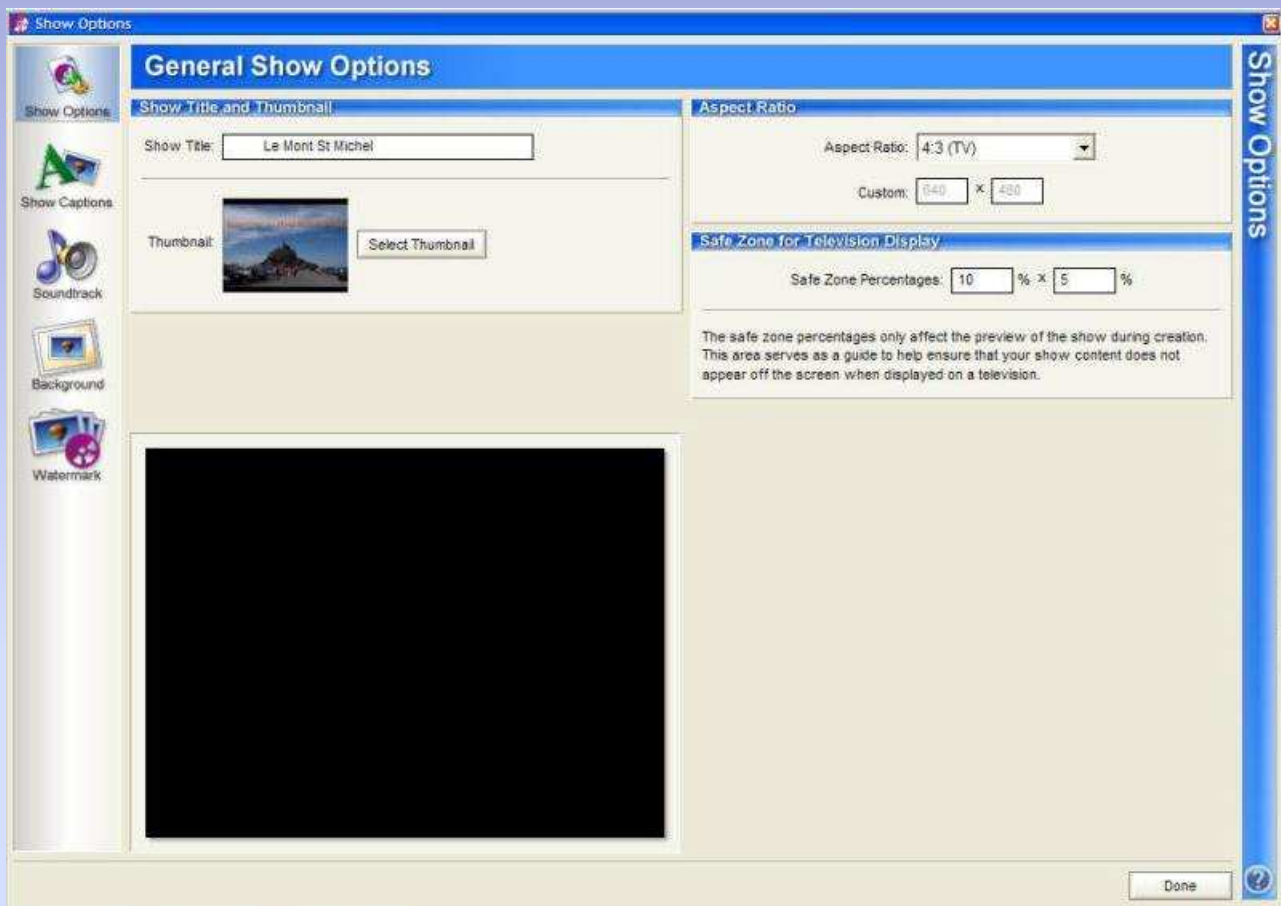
Show Options

Show Options

Show Captions

Soundtrack

Background

Watermark

General Show Options

Show Title and Thumbnail

Show Title: Le Mont St Michel

Thumbnail: Select Thumbnail

Aspect Ratio

Aspect Ratio: 4:3 (TV)

Custom: 640 × 480

Safe Zone for Television Display

Safe Zone Percentages: 10 % × 5 %

The safe zone percentages only affect the preview of the show during creation. This area serves as a guide to help ensure that your show content does not appear off the screen when displayed on a television.

Show Options

Done